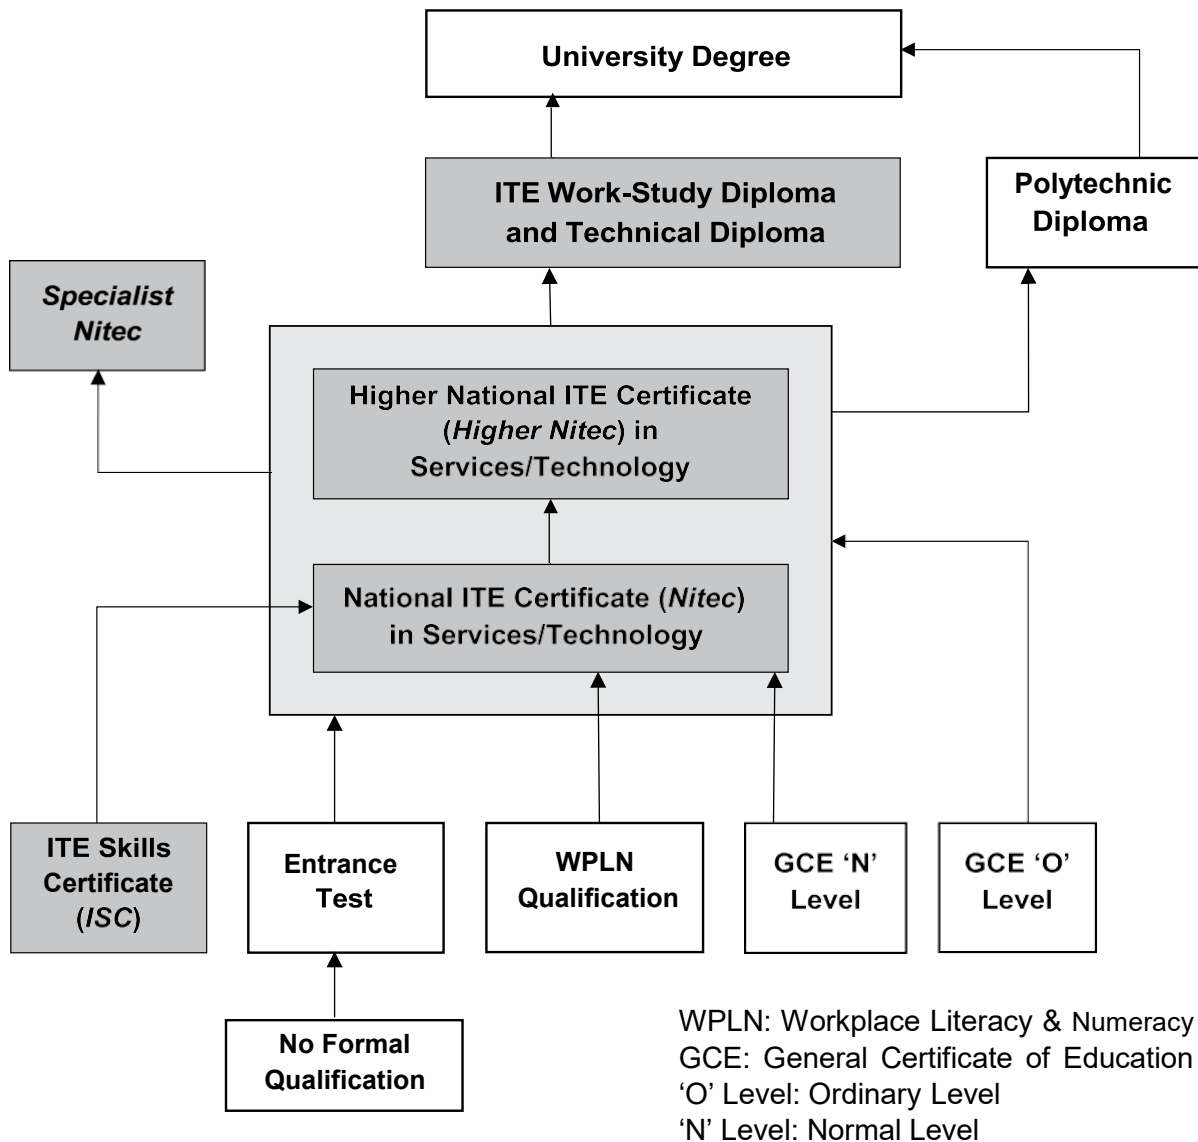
University Degree

ITE Work-Study Diploma and Technical Diploma

Polytechnic Diploma

Specialist Nitec

Higher National ITE Certificate (Higher Nitec) in Services/Technology

National ITE Certificate (Nitec) in Services/Technology

ITE Skills Certificate (ISC)

Entrance Test

WPLN Qualification

GCE 'N' Level

GCE 'O' Level

No Formal Qualification

WPLN: Workplace Literacy & Numeracy
GCE: General Certificate of Education
'O' Level: Ordinary Level
'N' Level: Normal Level